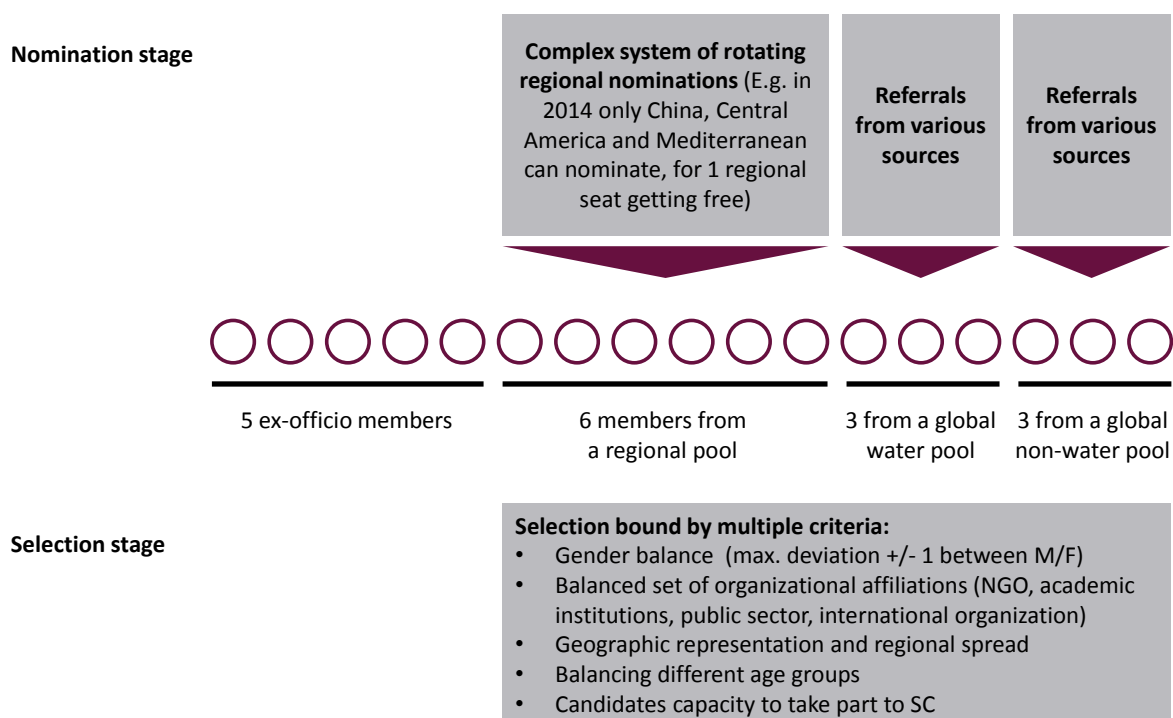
Nomination stage

**Complex system of rotating regional nominations** (E.g. in 2014 only China, Central America and Mediterranean can nominate, for 1 regional seat getting free)

**Referrals from various sources**

**Referrals from various sources**

5 ex-officio members

6 members from a regional pool

3 from a global water pool

3 from a global non-water pool

Selection stage

**Selection bound by multiple criteria:**
- Gender balance (max. deviation +/- 1 between M/F)
- Balanced set of organizational affiliations (NGO, academic institutions, public sector, international organization)
- Geographic representation and regional spread
- Balancing different age groups
- Candidates capacity to take part to SC